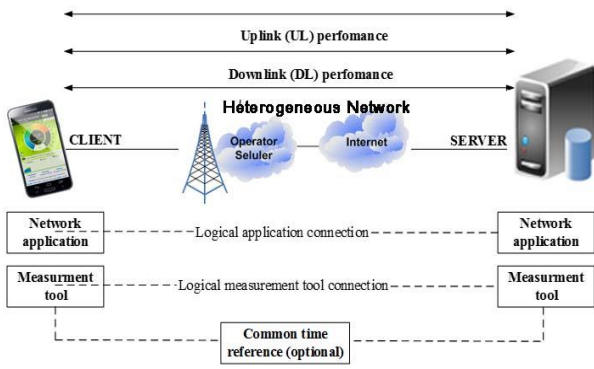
Uplink (UL) perfomance

Downlink (DL) perfomance

Heterogeneous Network

CLIENT

Operator Seluler

Internet

SERVER

Network application

Logical application connection

Network application

Measurment tool

Logical measurement tool connection

Measurment tool

Common time reference (optional)